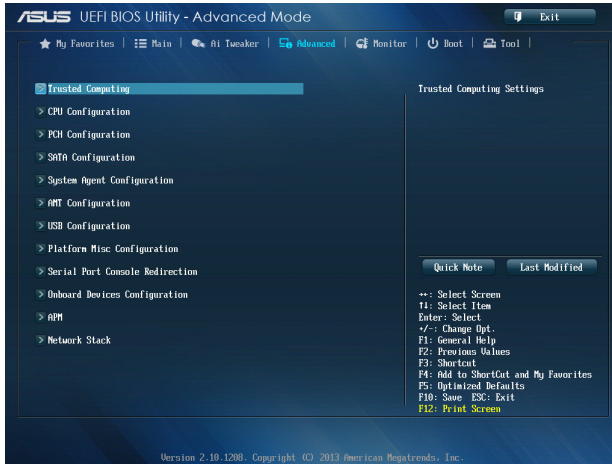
ASUS UEFI BIOS Utility - Advanced Mode

Exit

My Favorites | Main | Ai Tweaker | Advanced | Monitor | Boot | Tool |

> Trusted Computing
> CPU Configuration
> PCH Configuration
> SATA Configuration
> System Agent Configuration
> AMT Configuration
> USB Configuration
> Platform Misc Configuration
> Serial Port Console Redirection
> Onboard Devices Configuration
> APM
> Network Stack

Trusted Computing Settings

Quick Note
Last Modified

→←: Select Screen
↑↓: Select Item
Enter: Select
+/-: Change Opt.
F1: General Help
F2: Previous Values
F3: Shortcut
F4: Add to ShortCut and My Favorites
F5: Optimized Defaults
F10: Save ESC: Exit
F12: Print Screen

Version 2.10.1208. Copyright (C) 2013 American Megatrends, Inc.